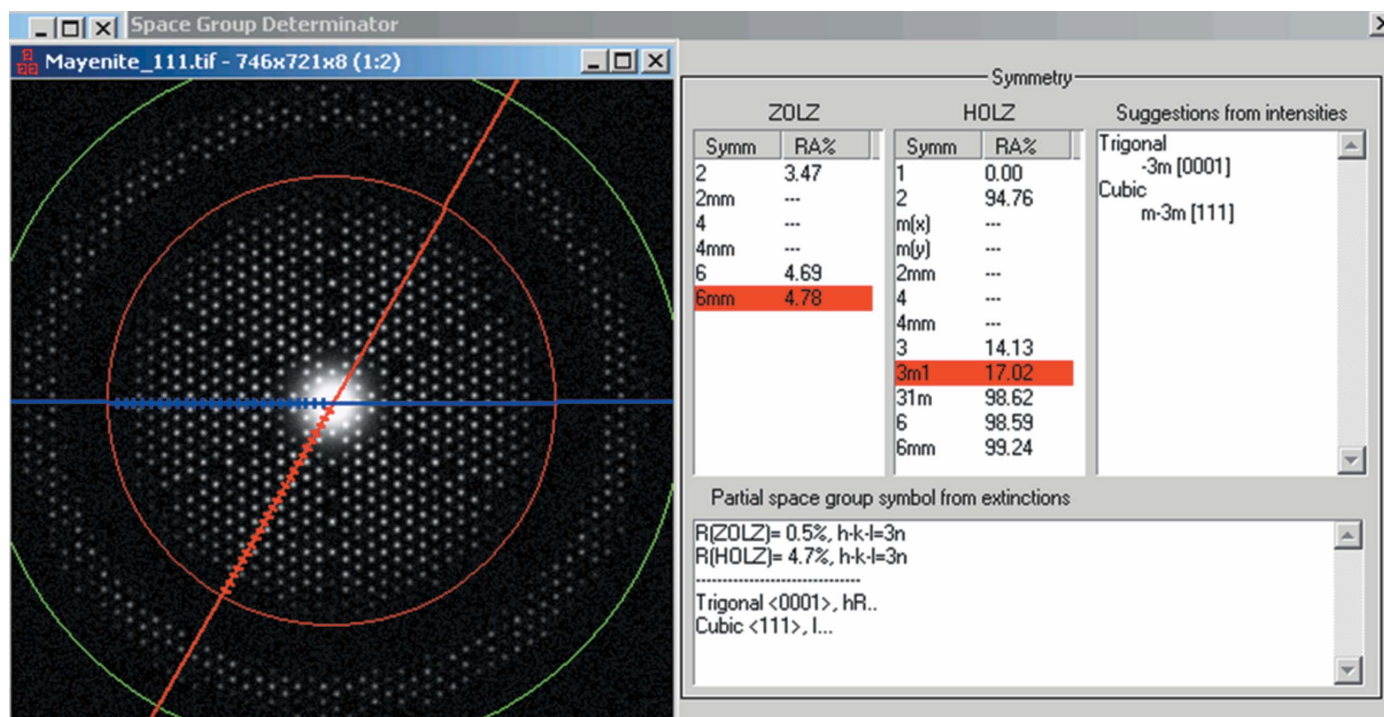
Space Group Determinator

Mayenite_111.tif - 746x721x8 (1:2)

Symmetry

ZOLZ

| Symm | RA% |
|---|---|
| 2 | 3.47 |
| 2mm | --- |
| 4 | --- |
| 4mm | --- |
| 6 | 4.69 |
| 6mm | 4.78 |

HOLZ

| Symm | RA% |
|---|---|
| 1 | 0.00 |
| 2 | 94.76 |
| m(x) | --- |
| m(y) | --- |
| 2mm | --- |
| 4 | --- |
| 4mm | --- |
| 3 | 14.13 |
| 3m1 | 17.02 |
| 31m | 98.62 |
| 6 | 98.59 |
| 6mm | 99.24 |

Suggestions from intensities

Trigonal
-3m [0001]
Cubic
m-3m [111]

Partial space group symbol from extinctions

R(ZOLZ)= 0.5%, h-k-l=3n
R(HOLZ)= 4.7%, h-k-l=3n
------------------------------
Trigonal <0001>, hR..
Cubic <111>, I...